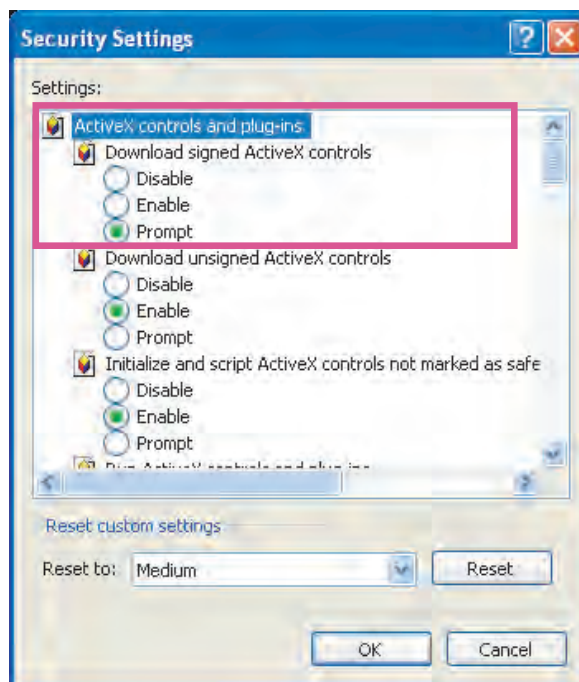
Security Settings

?

Settings:

ActiveX controls and plug-ins
Download signed ActiveX controls
Disable
Enable
Prompt
Download unsigned ActiveX controls
Disable
Enable
Prompt
Initialize and script ActiveX controls not marked as safe
Disable
Enable
Prompt
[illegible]

Reset custom settings

Reset to: Medium

Reset

OK

Cancel